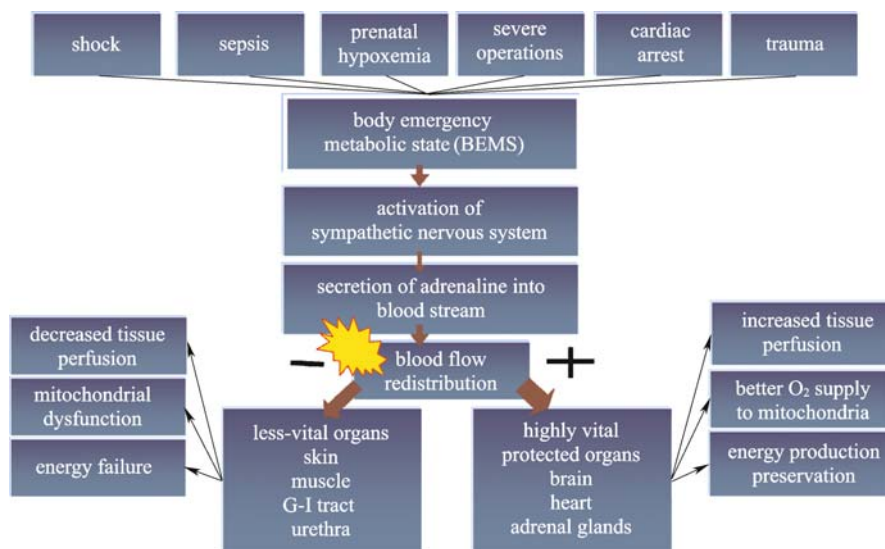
shock

sepsis

prenatal hypoxemia

severe operations

cardiac arrest

trauma

body emergency metabolic state (BEMS)

activation of sympathetic nervous system

secretion of adrenaline into blood stream

−

blood flow redistribution

+

decreased tissue perfusion

mitochondrial dysfunction

energy failure

less-vital organs
skin
muscle
G-I tract
urethra

highly vital protected organs
brain
heart
adrenal glands

increased tissue perfusion

better $O_2$ supply to mitochondria

energy production preservation